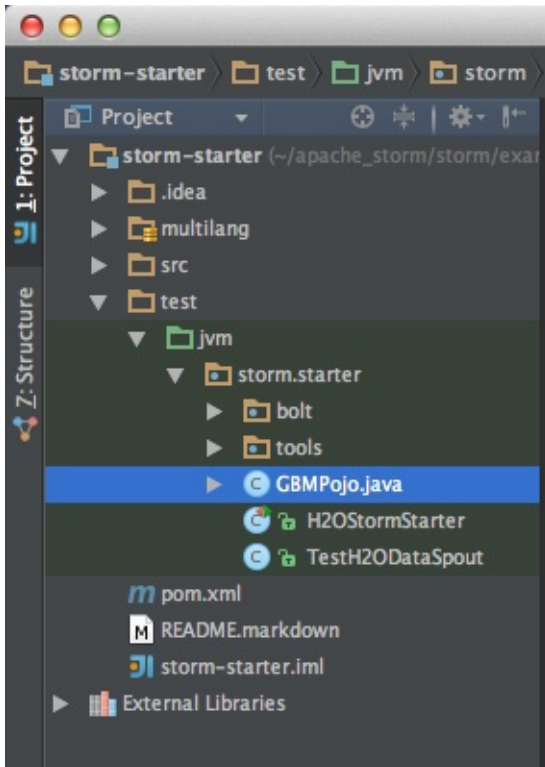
storm-starter 〉 test 〉 jvm 〉 storm

1: Project
7: Structure

Project

storm-starter (~/apache_storm/storm/exar
.idea
multilang
src
test
jvm
storm.starter
bolt
tools
GBMPojo.java
H2OStormStarter
TestH2ODataSpout
pom.xml
README.markdown
storm-starter.iml
External Libraries